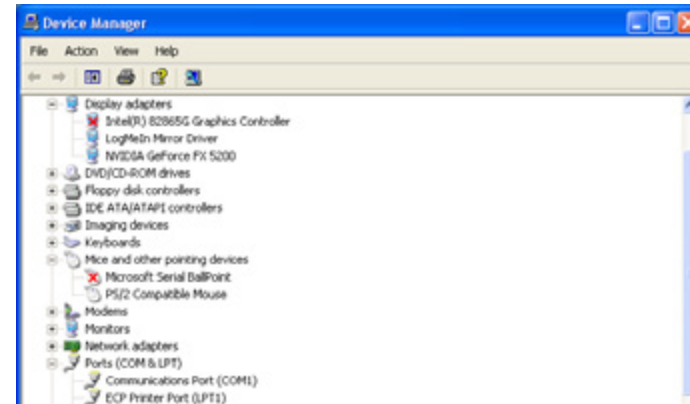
Device Manager

File Action View Help

Display adapters
Intel(R) 82865G Graphics Controller
LogMeIn Mirror Driver
NVIDIA GeForce FX 5200
DVD/CD-ROM drives
Floppy disk controllers
IDE ATA/ATAPI controllers
Imaging devices
Keyboards
Mice and other pointing devices
Microsoft Serial BallPoint
PS/2 Compatible Mouse
Modems
Monitors
Network adapters
Ports (COM & LPT)
Communications Port (COM1)
ECP Printer Port (LPT1)